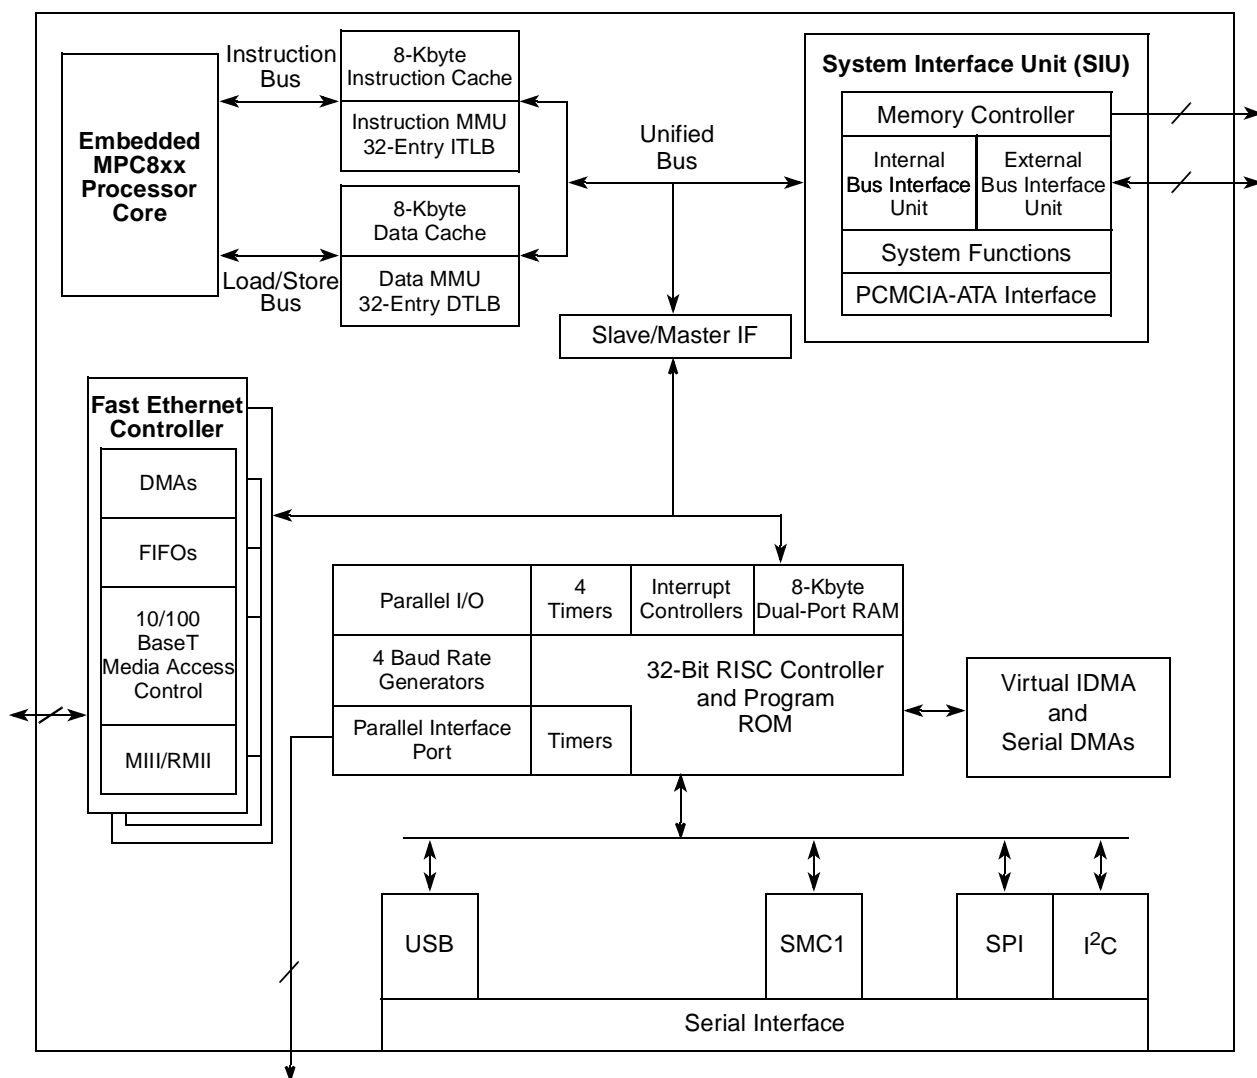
Embedded MPC8xx Processor Core

Instruction Bus

Load/Store Bus

8-Kbyte Instruction Cache

Instruction MMU 32-Entry ITLB

8-Kbyte Data Cache

Data MMU 32-Entry DTLB

Unified Bus

System Interface Unit (SIU)

Memory Controller

Internal Bus Interface Unit

External Bus Interface Unit

System Functions

PCMCIA-ATA Interface

Slave/Master IF

Fast Ethernet Controller

DMAs

FIFOs

10/100 BaseT Media Access Control

MIII/RMII

Parallel I/O

4 Timers

Interrupt Controllers

8-Kbyte Dual-Port RAM

4 Baud Rate Generators

32-Bit RISC Controller and Program ROM

Parallel Interface Port

Timers

Virtual IDMA and Serial DMAs

USB

SMC1

SPI

I$^2$C

Serial Interface